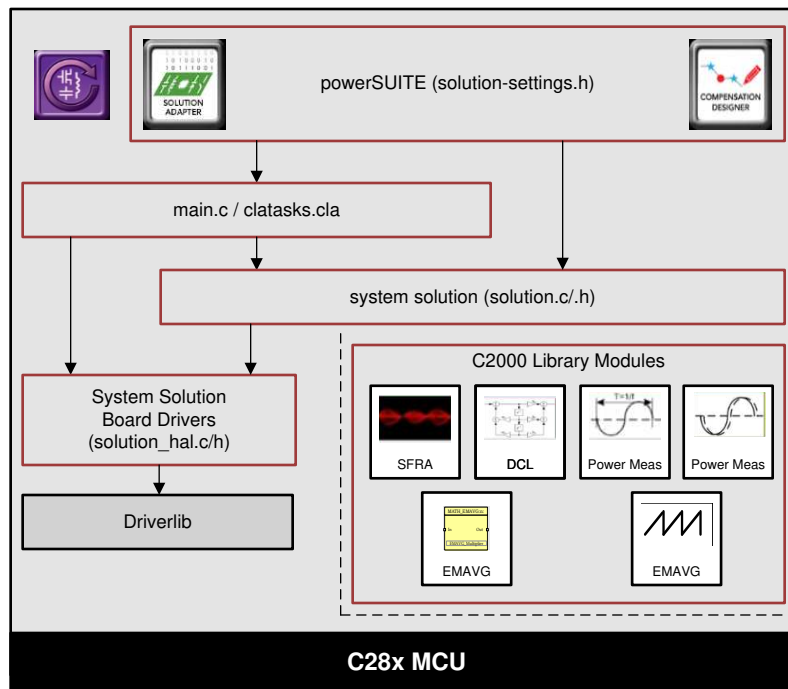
SOLUTION ADAPTER

powerSUITE (solution-settings.h)

COMPENSATION DESIGNER

main.c / clatasks.cla

system solution (solution.c/.h)

System Solution Board Drivers (solution_hal.c/h)

Driverlib

C2000 Library Modules

SFRA

DCL

T=1/f

Power Meas

Power Meas

MATH_EMAVG

EMAVG

EMAVG

C28x MCU